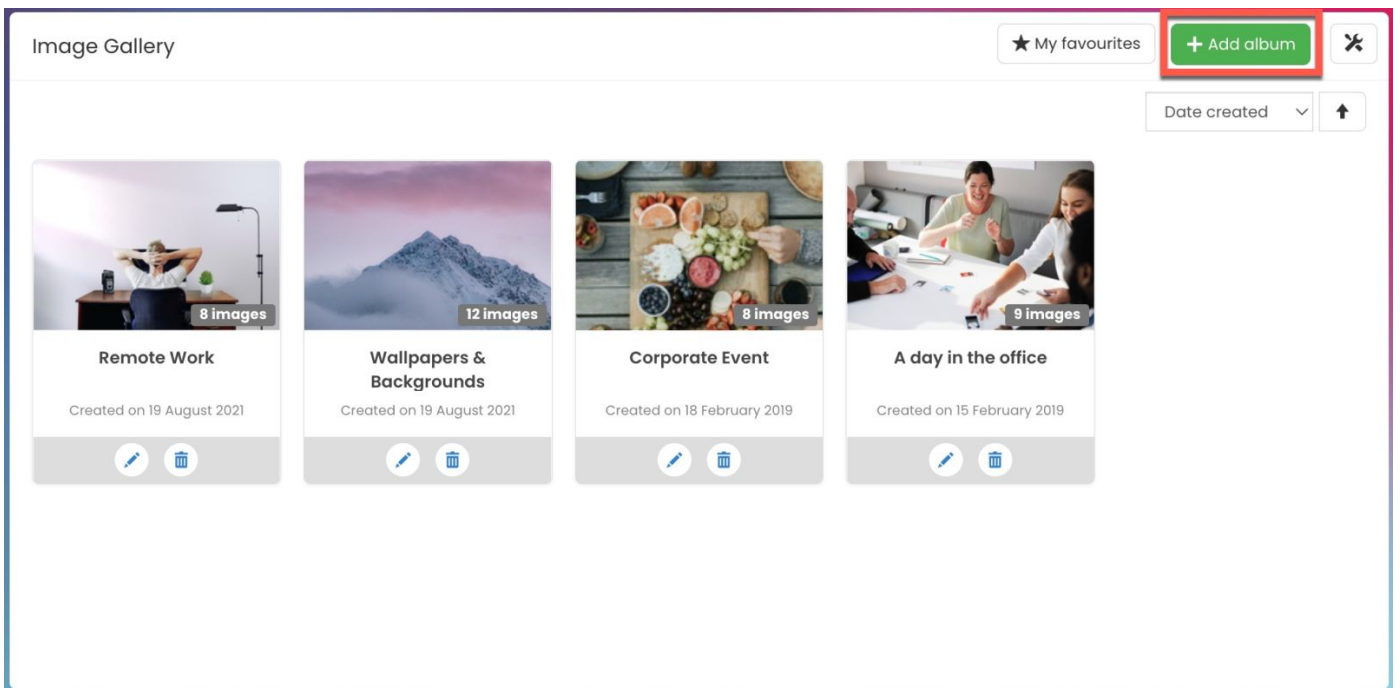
Image Gallery

★ My favourites

+ Add album

Date created

8 images

Remote Work

Created on 19 August 2021

12 images

Wallpapers & Backgrounds

Created on 19 August 2021

8 images

Corporate Event

Created on 18 February 2019

9 images

A day in the office

Created on 15 February 2019